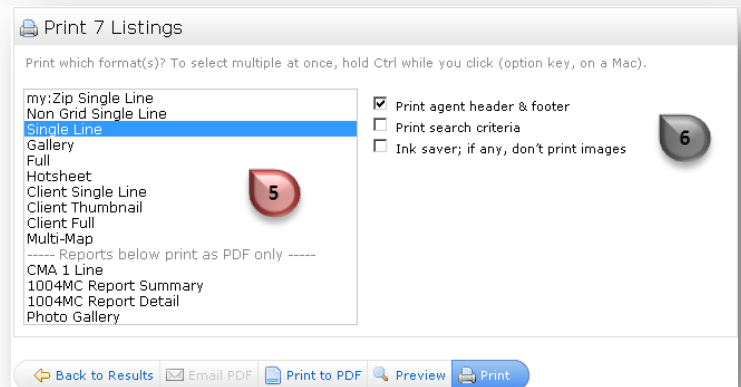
Print 7 Listings

Print which format(s)? To select multiple at once, hold Ctrl while you click (option key, on a Mac).

my:Zip Single Line
Non Grid Single Line
Single Line
Gallery
Full
Hotsheet
Client Single Line
Client Thumbnail
Client Full
Multi-Map
----- Reports below print as PDF only -----
CMA 1 Line
1004MC Report Summary
1004MC Report Detail
Photo Gallery

5

☑ Print agent header & footer
☐ Print search criteria
☐ Ink saver; if any, don't print images

6

Back to Results | Email PDF | Print to PDF | Preview | Print